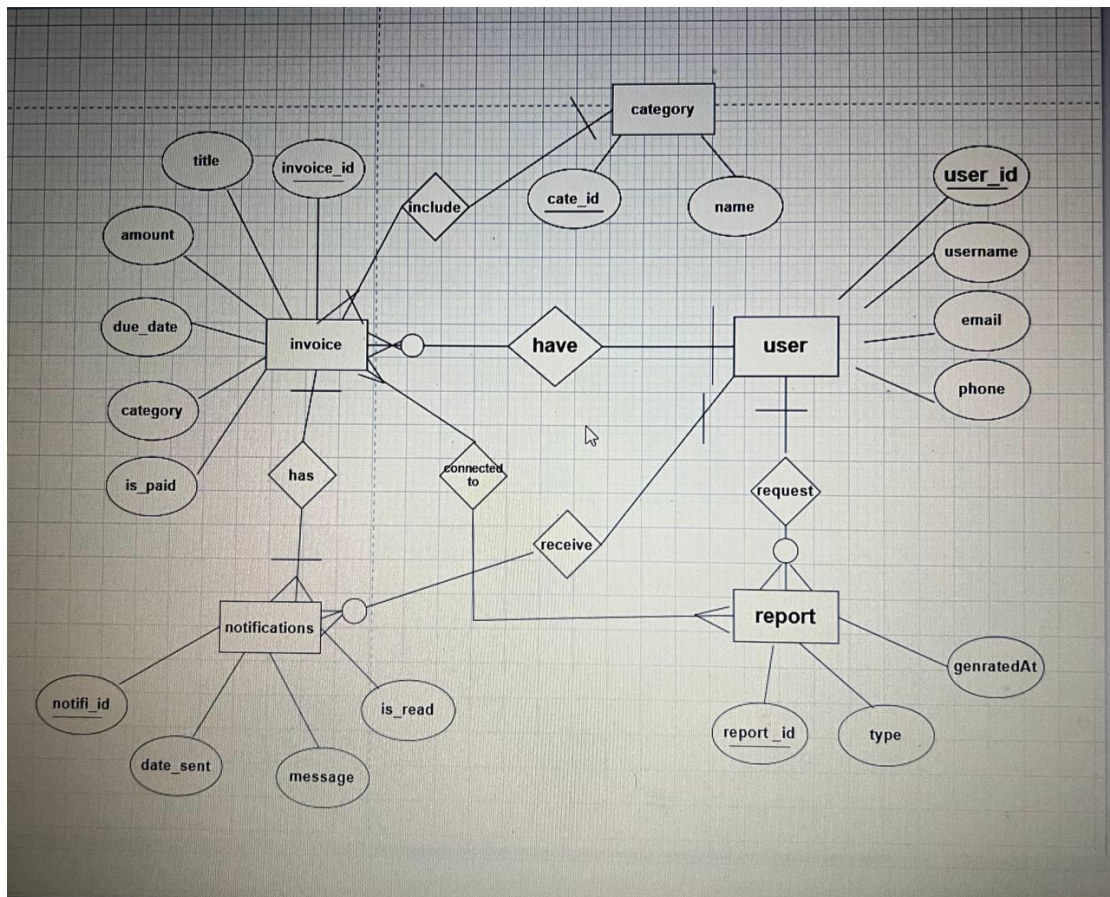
category

title

invoice_id

include

cate_id

name

user_id

amount

username

email

due_date

invoice

have

user

phone

category

has

connected to

request

is_paid

receive

notifications

report

genratedAt

notifi_id

is_read

report _id

type

date_sent

message